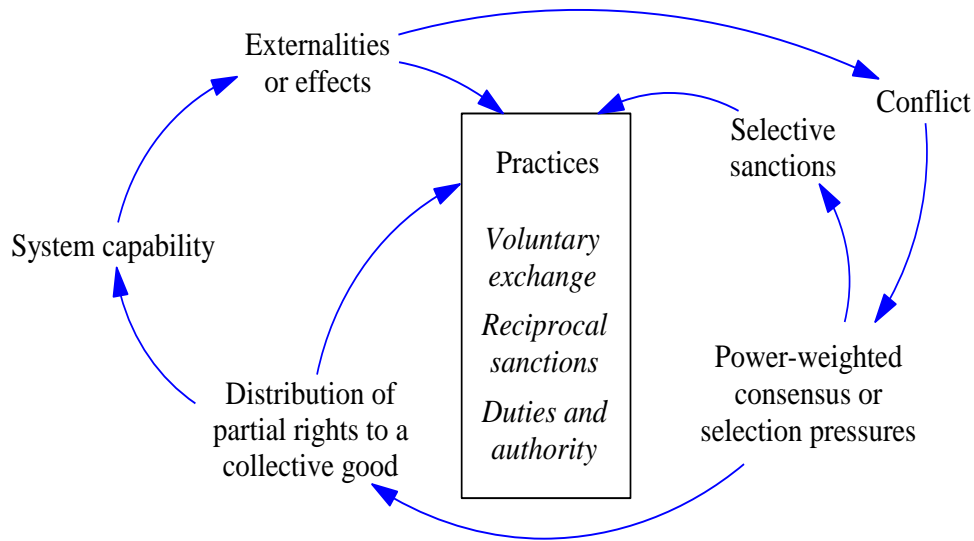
Externalities or effects

Conflict

Selective sanctions

Practices

*Voluntary exchange*

*Reciprocal sanctions*

*Duties and authority*

System capability

Distribution of partial rights to a collective good

Power-weighted consensus or selection pressures